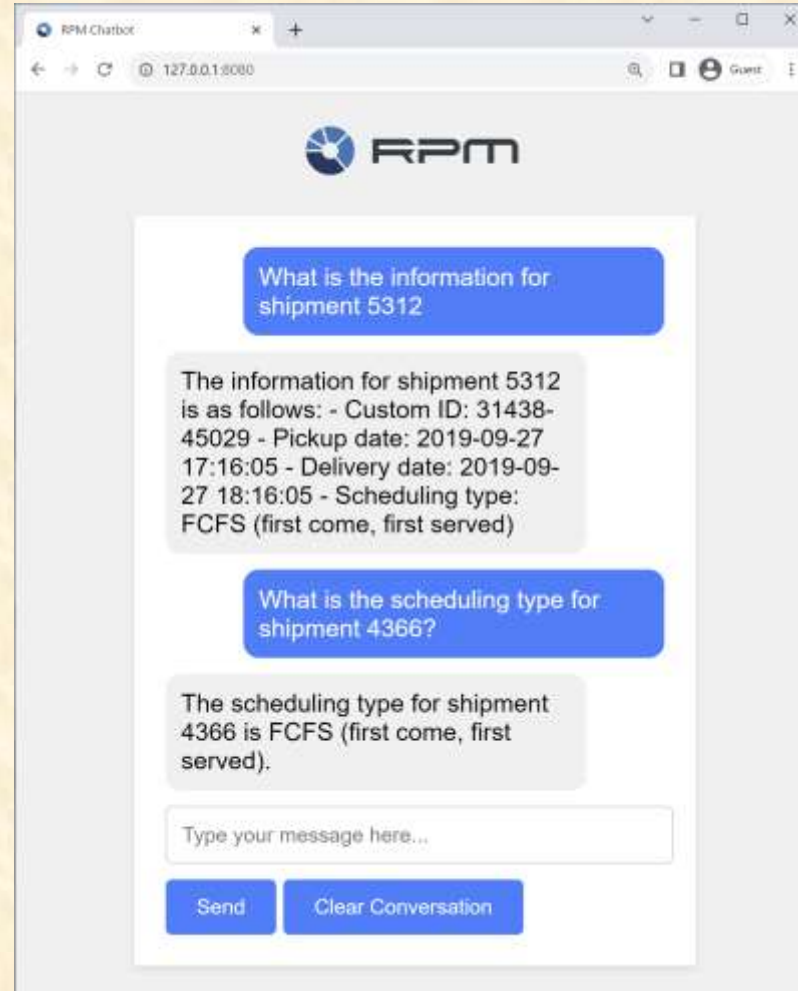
RPM Chatbot

127.0.0.1:8080

Guest

RPM

What is the information for shipment 5312

The information for shipment 5312 is as follows: - Custom ID: 31438-45029 - Pickup date: 2019-09-27 17:16:05 - Delivery date: 2019-09-27 18:16:05 - Scheduling type: FCFS (first come, first served)

What is the scheduling type for shipment 4366?

The scheduling type for shipment 4366 is FCFS (first come, first served).

Type your message here...

Send

Clear Conversation